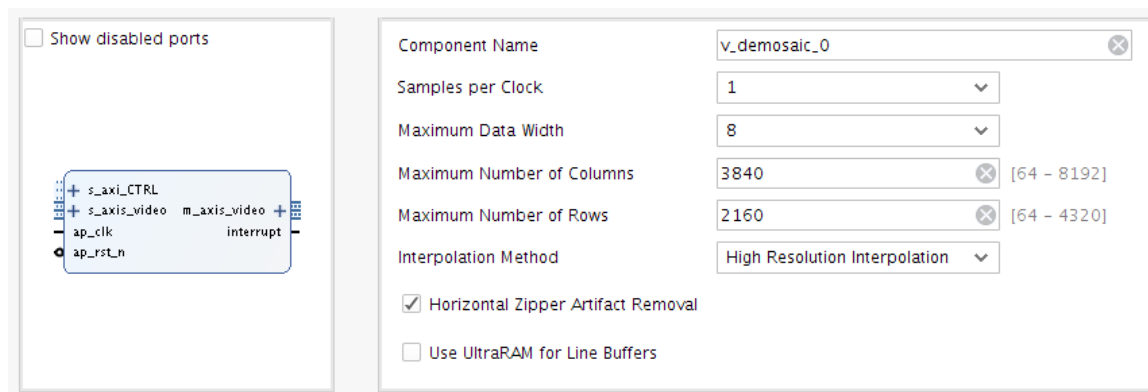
Show disabled ports

s_axi_CTRL
s_axis_video
m_axis_video
ap_clk
interrupt
ap_rst_n

Component Name v_demosaic_0
Samples per Clock 1
Maximum Data Width 8
Maximum Number of Columns 3840 [64 - 8192]
Maximum Number of Rows 2160 [64 - 4320]
Interpolation Method High Resolution Interpolation

✓ Horizontal Zipper Artifact Removal

Use UltraRAM for Line Buffers